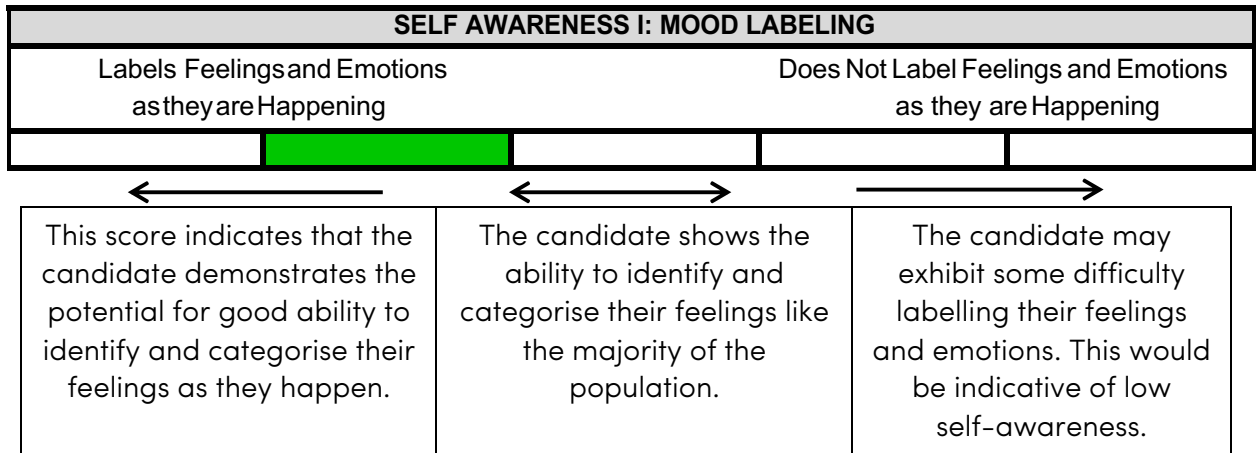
SELF AWARENESS I: MOOD LABELING

Labels Feelingsand Emotions astheyareHappening

Does Not Label Feelings and Emotions as they are Happening

| This score indicates that the candidate demonstrates the potential for good ability to identify and categorise their feelings as they happen. | The candidate shows the ability to identify and categorise their feelings like the majority of the population. | The candidate may exhibit some difficulty labelling their feelings and emotions. This would be indicative of low self-awareness. |
|---|---|---|